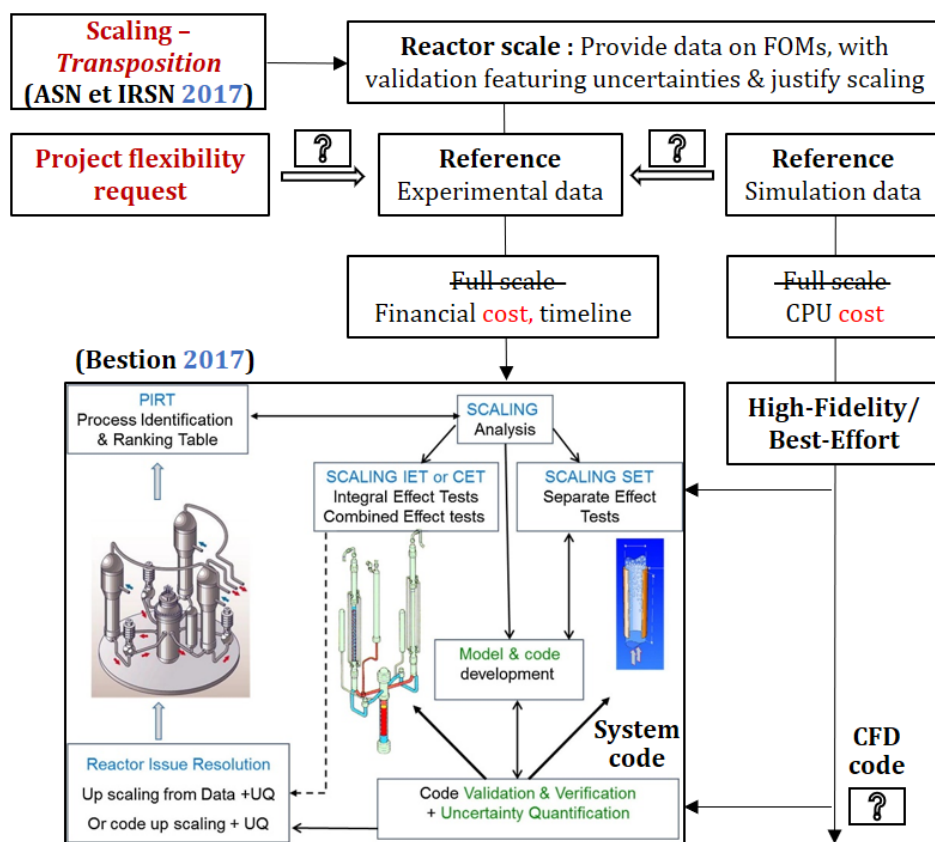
Scaling – Transposition (ASN et IRSN 2017)

Reactor scale : Provide data on FOMs, with validation featuring uncertainties & justify scaling

Project flexibility request

?

Reference Experimental data

?

Reference Simulation data

~~Full scale~~ Financial cost, timeline

~~Full scale~~ CPU cost

(Bestion 2017)

PIRT Process Identification & Ranking Table

SCALING Analysis

SCALING IET or CET Integral Effect Tests Combined Effect tests

SCALING SET Separate Effect Tests

High-Fidelity/ Best-Effort

Model & code development

System code

Reactor Issue Resolution

Up scaling from Data +UQ

Or code up scaling + UQ

Code Validation & Verification + Uncertainty Quantification

CFD code

?